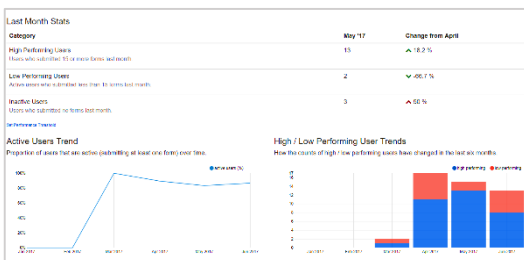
Last Month Stats

| Category | May '17 | Change from April |
|---|---|---|
| High Performing Users<br>Users who submitted 15 or more forms last month. | 13 | 18.2 % |
| Low Performing Users<br>Active users who submitted less than 15 forms last month. | 2 | -86.7 % |
| Inactive Users<br>Users who submitted no forms last month. | 3 | 50 % |

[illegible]

Active Users Trend
Proportion of users that are active (submitting at least one form) over time.

active users (%)

100%
80%
60%
40%
20%
0%

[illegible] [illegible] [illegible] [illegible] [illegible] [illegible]

High / Low Performing User Trends
How the counts of high / low performing users have changed in the last six months.

high performing low performing

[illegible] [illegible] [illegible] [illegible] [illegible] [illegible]